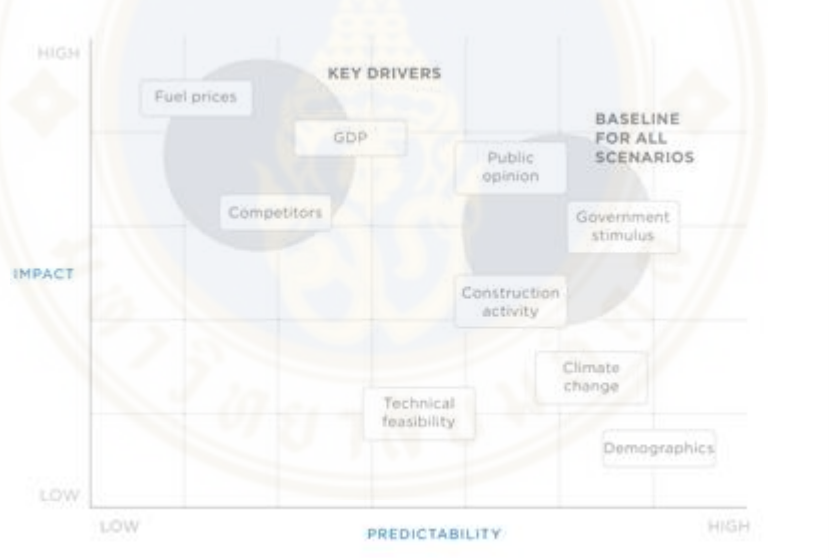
HIGH

KEY DRIVERS

Fuel prices

GDP

BASELINE FOR ALL SCENARIOS

Public opinion

Competitors

Government stimulus

IMPACT

Construction activity

Climate change

Technical feasibility

Demographics

LOW

LOW

PREDICTABILITY

HIGH